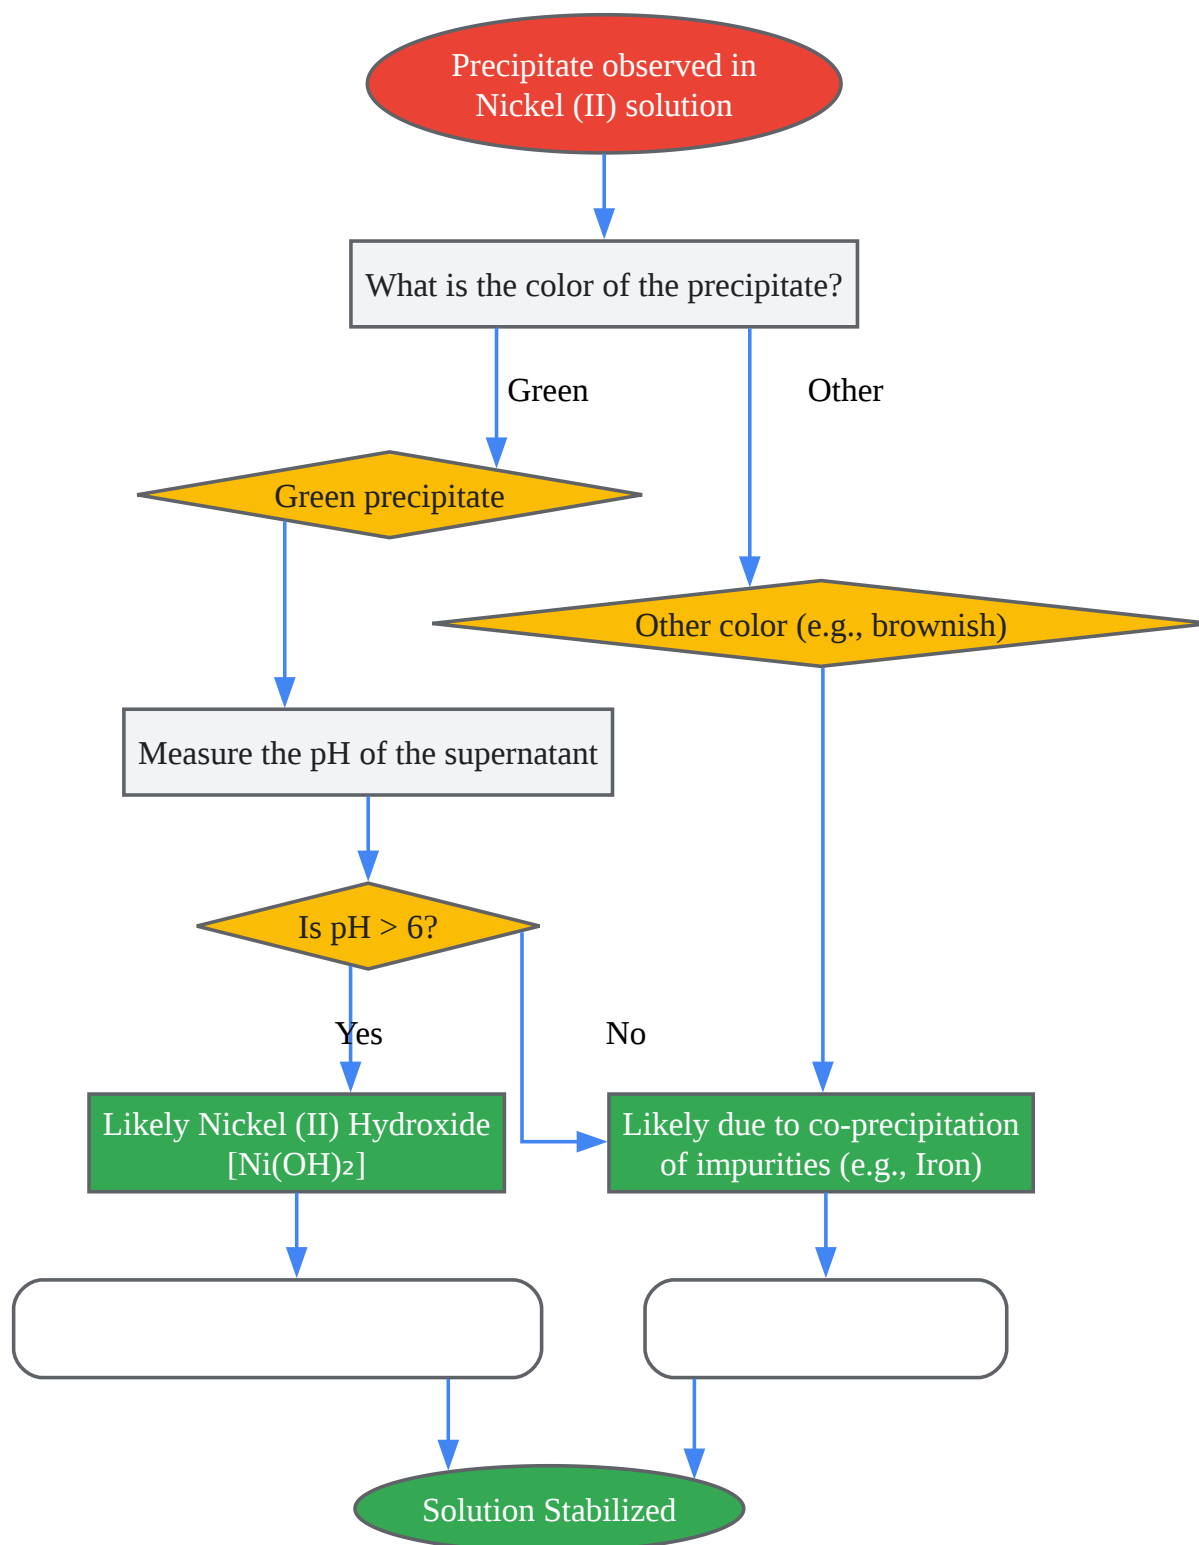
Precipitate observed in Nickel (II) solution

What is the color of the precipitate?

Green

Other

Green precipitate

Other color (e.g., brownish)

Measure the pH of the supernatant

Is pH > 6?

Yes

No

Likely Nickel (II) Hydroxide [Ni(OH)₂]

Likely due to co-precipitation of impurities (e.g., Iron)

Solution Stabilized